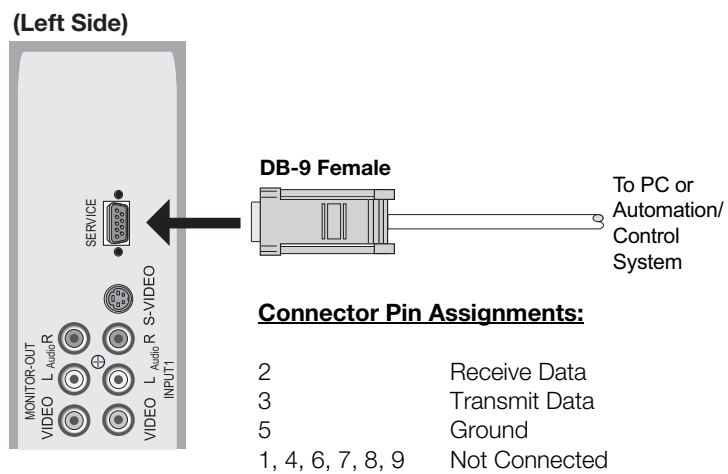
(Left Side)

SERVICE

S-VIDEO

MONITOR-OUT
VIDEO L Audio R

VIDEO L Audio R
INPUT1

DB-9 Female

To PC or Automation/ Control System

Connector Pin Assignments:

| | |
|---|---|
| 2 | Receive Data |
| 3 | Transmit Data |
| 5 | Ground |
| 1, 4, 6, 7, 8, 9 | Not Connected |